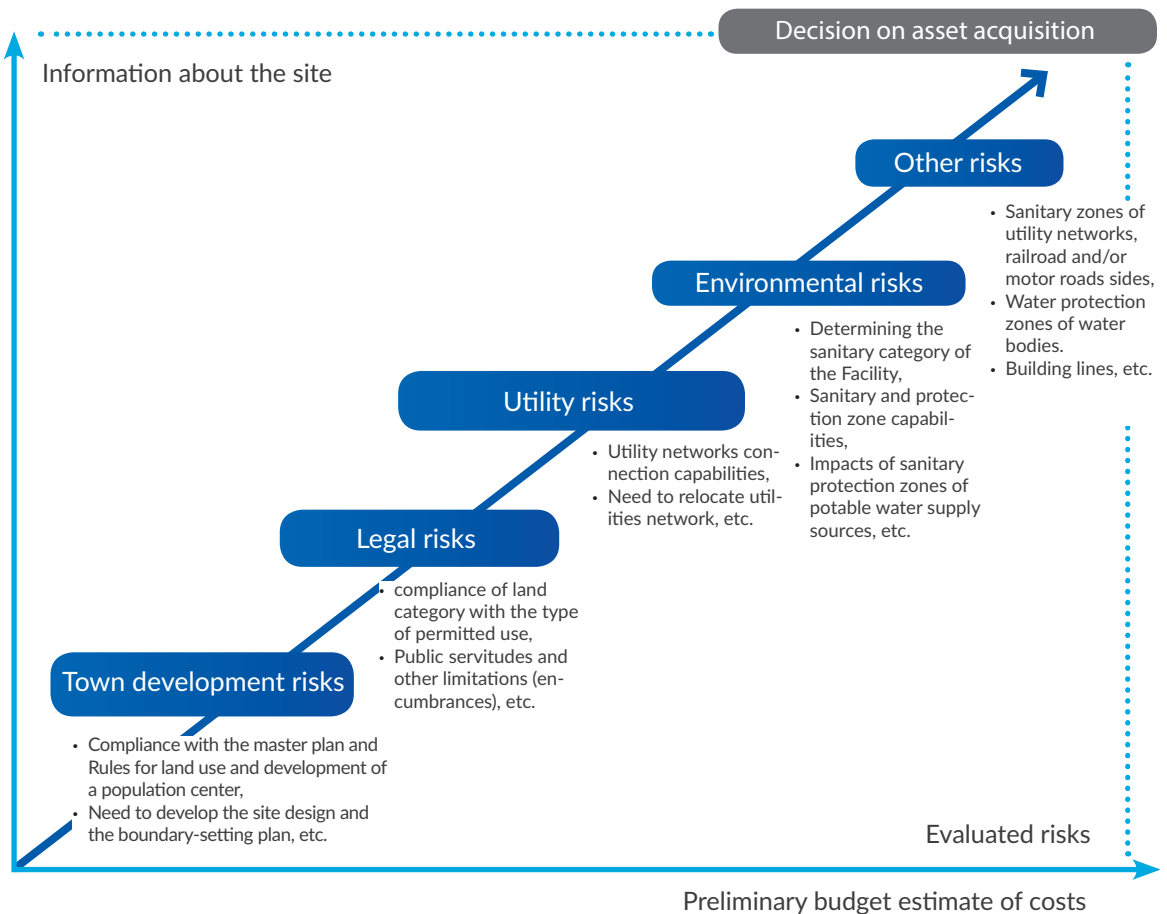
Decision on asset acquisition

Information about the site

Other risks

- Sanitary zones of utility networks, railroad and/or motor roads sides,
- Water protection zones of water bodies.
- Building lines, etc.

Environmental risks

- Determining the sanitary category of the Facility,
- Sanitary and protection zone capabilities,
- Impacts of sanitary protection zones of potable water supply sources, etc.

Utility risks

- Utility networks connection capabilities,
- Need to relocate utilities network, etc.

Legal risks

- compliance of land category with the type of permitted use,
- Public servitudes and other limitations (encumbrances), etc.

Town development risks

- Compliance with the master plan and Rules for land use and development of a population center,
- Need to develop the site design and the boundary-setting plan, etc.

Evaluated risks

Preliminary budget estimate of costs